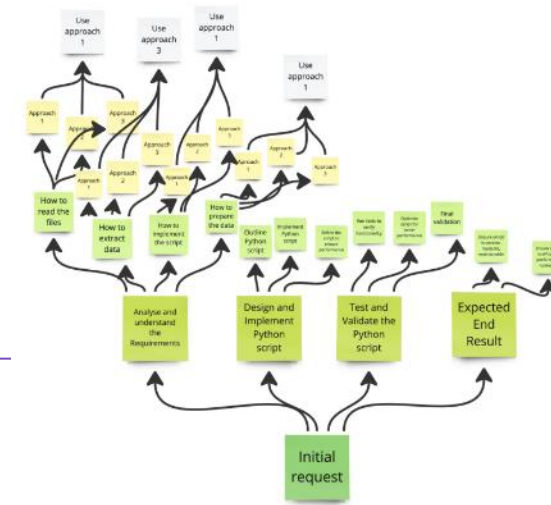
Use approach 1

Use approach 3

Use approach 1

Use approach 1

Approach 1

Approach 2

Approach 3

Approach 1

Approach 2

Approach 3

Approach 1

Approach 2

Approach 1

Approach 1

Approach 2

Approach 3

How to read the files

How to extract data

How to implement the script

How to prepare the data

Outline Python script

Implement Python script

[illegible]

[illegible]

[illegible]

Final validation

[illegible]

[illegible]

Analyse and understand the Requirements

Design and Implement Python script

Test and Validate the Python script

Expected End Result

Initial request